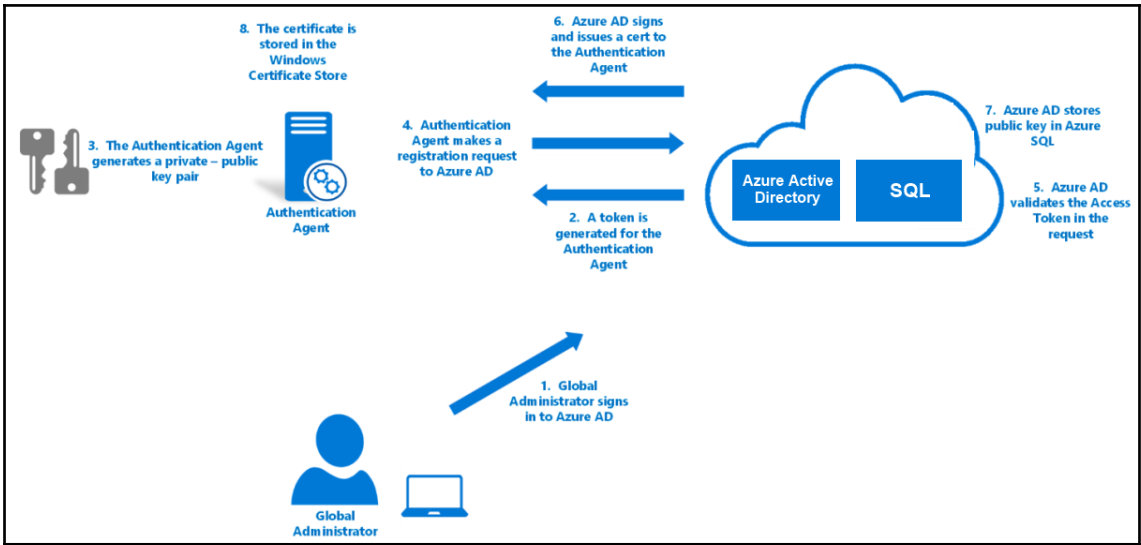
8. The certificate is stored in the Windows Certificate Store

6. Azure AD signs and issues a cert to the Authentication Agent

7. Azure AD stores public key in Azure SQL

3. The Authentication Agent generates a private – public key pair

4. Authentication Agent makes a registration request to Azure AD

Azure Active Directory

SQL

5. Azure AD validates the Access Token in the request

Authentication Agent

2. A token is generated for the Authentication Agent

1. Global Administrator signs in to Azure AD

Global Administrator